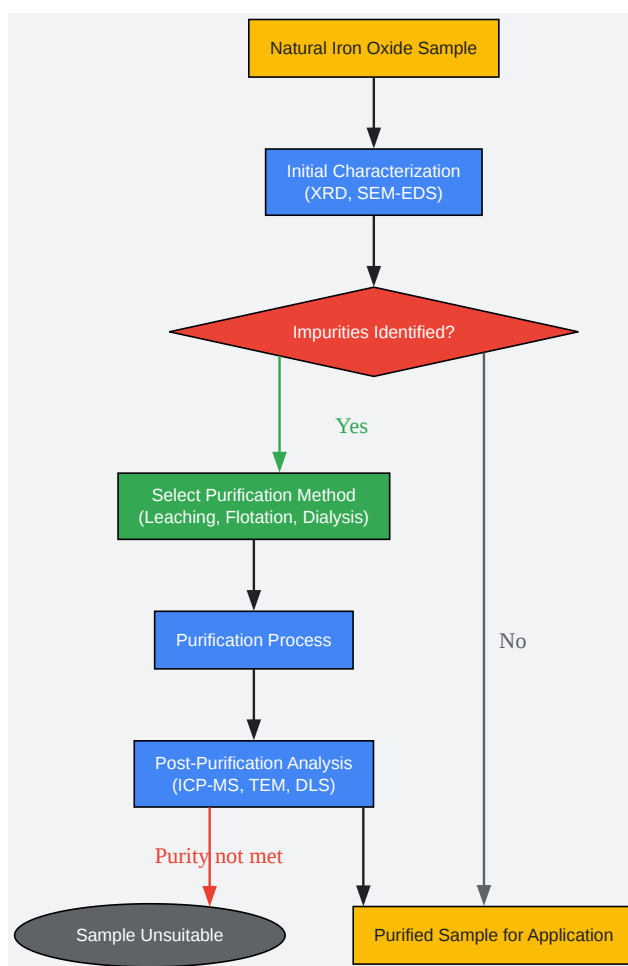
Natural Iron Oxide Sample

Initial Characterization
(XRD, SEM-EDS)

Impurities Identified?

Yes

Select Purification Method
(Leaching, Flotation, Dialysis)

Purification Process

Post-Purification Analysis
(ICP-MS, TEM, DLS)

No

Purity not met

Sample Unsuitable

Purified Sample for Application